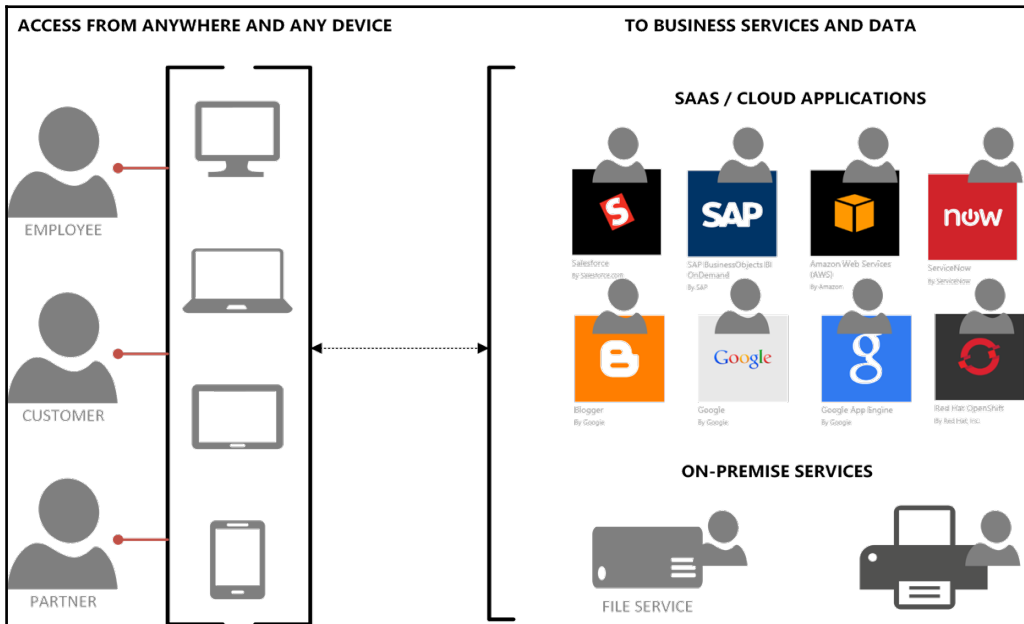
ACCESS FROM ANYWHERE AND ANY DEVICE

EMPLOYEE

CUSTOMER

PARTNER

TO BUSINESS SERVICES AND DATA

SAAS / CLOUD APPLICATIONS

S

Salesforce
By Salesforce.com

SAP

SAP BusinessObjects BI OnDemand
By SAP

Amazon Web Services (AWS)
By Amazon

now

ServiceNow
By ServiceNow

Blogger
By Google

Google

Google
By Google

Google App Engine
By Google

Red Hat OpenShift
By Red Hat, Inc.

ON-PREMISE SERVICES

FILE SERVICE